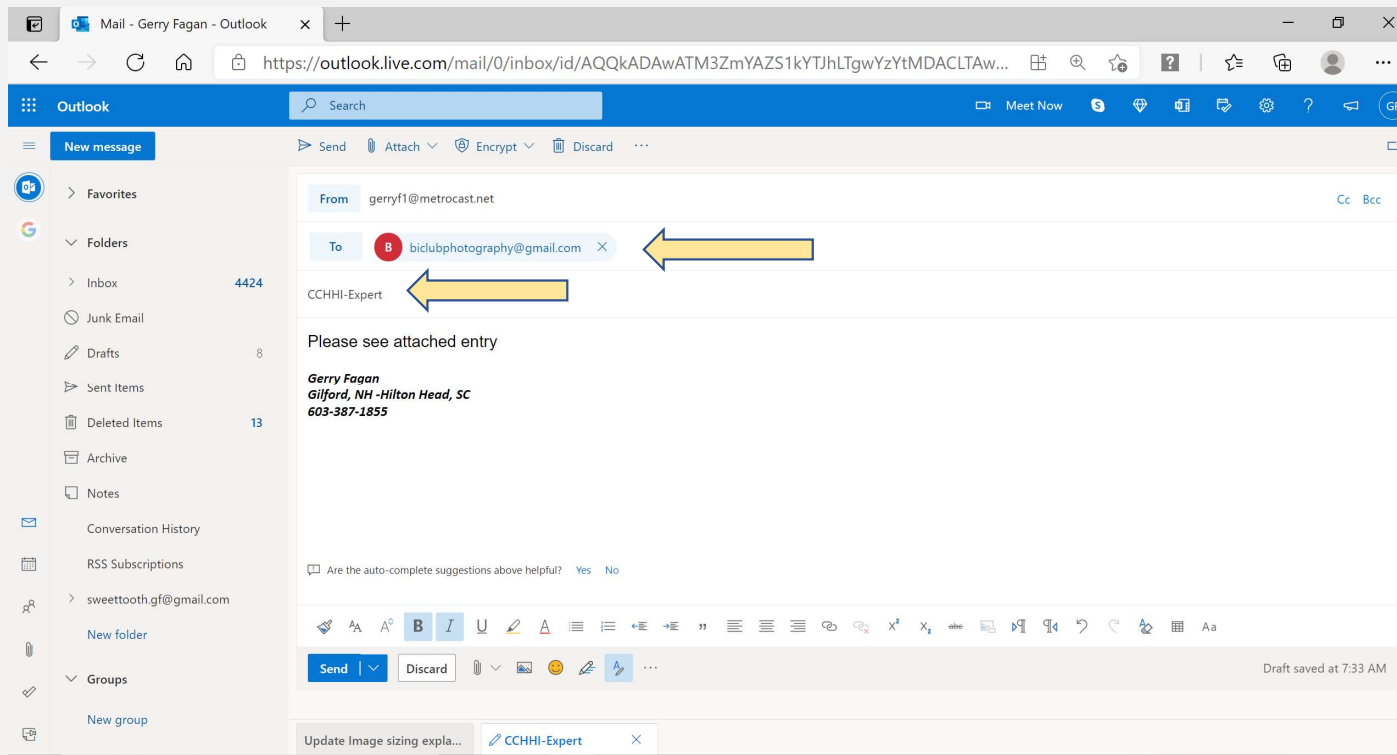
Mail - Gerry Fagan - Outlook

https://outlook.live.com/mail/0/inbox/id/AQQkADAwATM3ZmYAZS1kYTJhLTgwYzYtMDACLTAw...

Outlook

Search

Meet Now

New message

Send Attach Encrypt Discard ···

Favorites

Folders

Inbox 4424

Junk Email

Drafts 8

Sent Items

Deleted Items 13

Archive

Notes

Conversation History

RSS Subscriptions

sweettooth.gf@gmail.com

New folder

Groups

New group

From gerryf1@metrocast.net

Cc Bcc

To B biclubphotography@gmail.com

CCHHI-Expert

Please see attached entry

Gerry Fagan
Gilford, NH -Hilton Head, SC
603-387-1855

Are the auto-complete suggestions above helpful? Yes No

Send Discard

Draft saved at 7:33 AM

Update Image sizing expla...

CCHHI-Expert